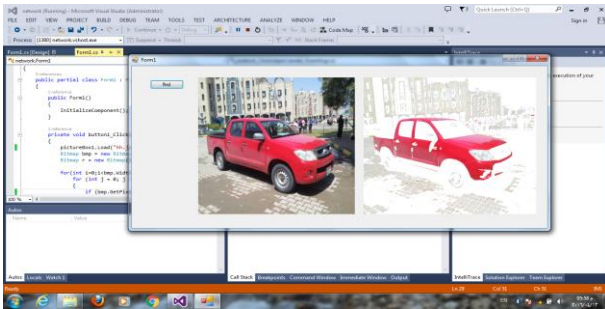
network (Running) - Microsoft Visual Studio (Administrator)

FILE EDIT VIEW PROJECT BUILD DEBUG TEAM TOOLS TEST ARCHITECTURE ANALYZE WINDOW HELP

Quick Launch (Ctrl+Q)

Sign in

Continue

Code Map

Process: [1880] network.vshost.exe

Suspend

Thread:

Stack Frame:

Form1.cs [Design]

Form1.cs

network.Form1

IntelliTrace

0 references
public partial class Form1 : Form
{
0 references
public Form1()
{
InitializeComponent();
}
1 reference
private void button1_Click(
{
pictureBox1.Load("44.j
Bitmap bmp = new Bitmap
Bitmap e = new Bitmap(

for(int i=0;i<bmp.Width
for (int j = 0; j
{
if (bmp.GetPix

100 %

Form1

find

execution of your

Autos

Name

Autos Locals Watch 1

Call Stack Breakpoints Command Window Immediate Window Output

IntelliTrace Solution Explorer Team Explorer

Ready

Ln 28 Col 55 Ch 55 INS